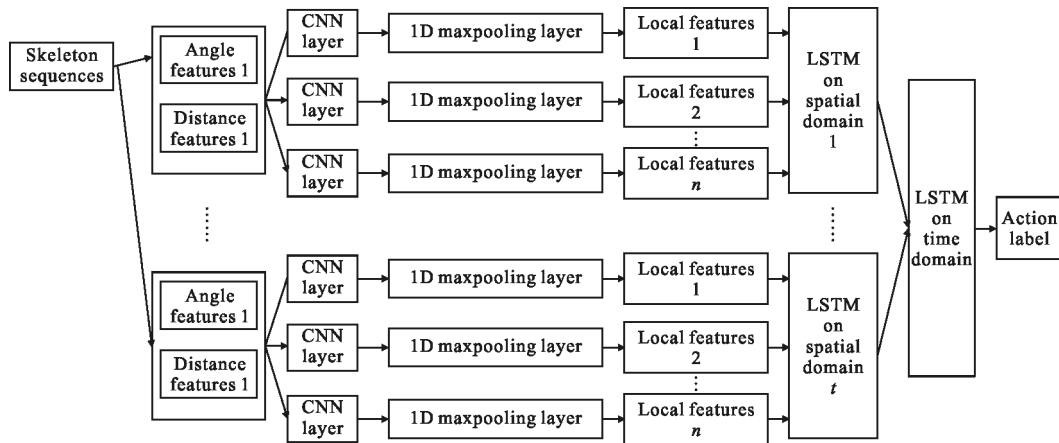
Skeleton sequences

Angle features 1

Distance features 1

CNN layer

1D maxpooling layer

Local features 1

CNN layer

1D maxpooling layer

Local features 2

CNN layer

1D maxpooling layer

Local features $n$

LSTM on spatial domain 1

Angle features 1

Distance features 1

CNN layer

1D maxpooling layer

Local features 1

CNN layer

1D maxpooling layer

Local features 2

CNN layer

1D maxpooling layer

Local features $n$

LSTM on spatial domain $t$

LSTM on time domain

Action label